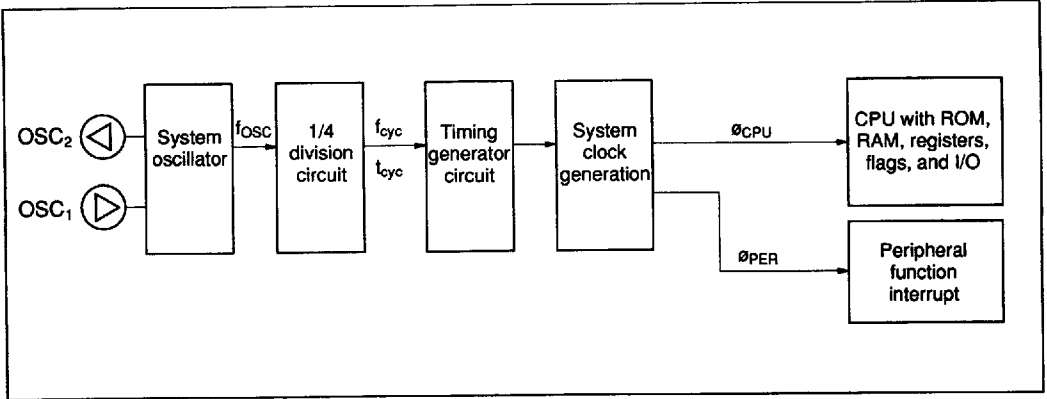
$OSC_2$
$OSC_1$
System oscillator
$f_{OSC}$
1/4 division circuit
$f_{cyc}$
$t_{cyc}$
Timing generator circuit
System clock generation
$ø_{CPU}$
CPU with ROM, RAM, registers, flags, and I/O
$ø_{PER}$
Peripheral function interrupt